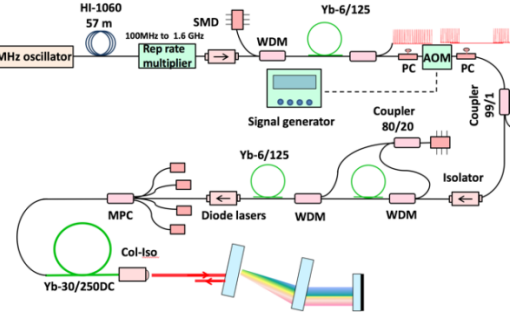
MHz oscillator

HI-1060
57 m

100MHz to 1.6 GHz
Rep rate multiplier

SMD

WDM

Yb-6/125

PC

AOM

PC

Signal generator

Coupler 99/1

Coupler 80/20

Yb-6/125

Isolator

MPC

Diode lasers

WDM

WDM

Col-Iso

Yb-30/250DC